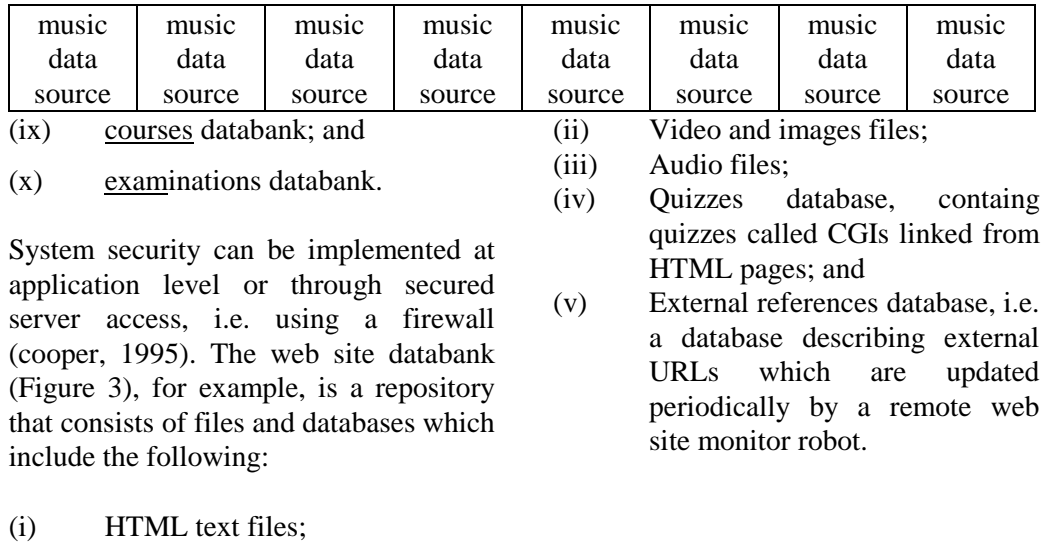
| music data source | music data source | music data source | music data source | music data source | music data source | music data source | music data source |
|---|---|---|---|---|---|---|---|

(ix) courses databank; and

(x) examinations databank.

System security can be implemented at application level or through secured server access, i.e. using a firewall (cooper, 1995). The web site databank (Figure 3), for example, is a repository that consists of files and databases which include the following:

(i) HTML text files;

(ii) Video and images files;

(iii) Audio files;

(iv) Quizzes database, containg quizzes called CGIs linked from HTML pages; and

(v) External references database, i.e. a database describing external URLs which are updated periodically by a remote web site monitor robot.